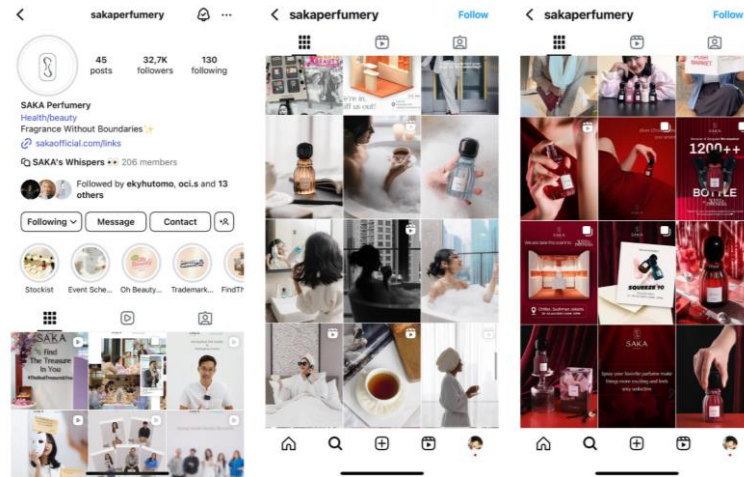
sakaperfumery

45 posts
32,7K followers
130 following

SAKA Perfumery
Health/beauty
Fragrance Without Boundaries✨
sakaofficial.com/links
SAKA's Whispers 👀 206 members
Followed by ekyhutomo, oci.s and 13 others

Following
Message
Contact

Stockist
Event Sche...
Oh Beauty...
Trademark...
FindTh

SAKA
Find The Treasure In You
#FindTheTreasureInYou

sakaperfumery
Follow

we're sold out!

sakaperfumery
Follow

1200++
BOTTLE
SQUEEZE '90
SAKA
SAKA